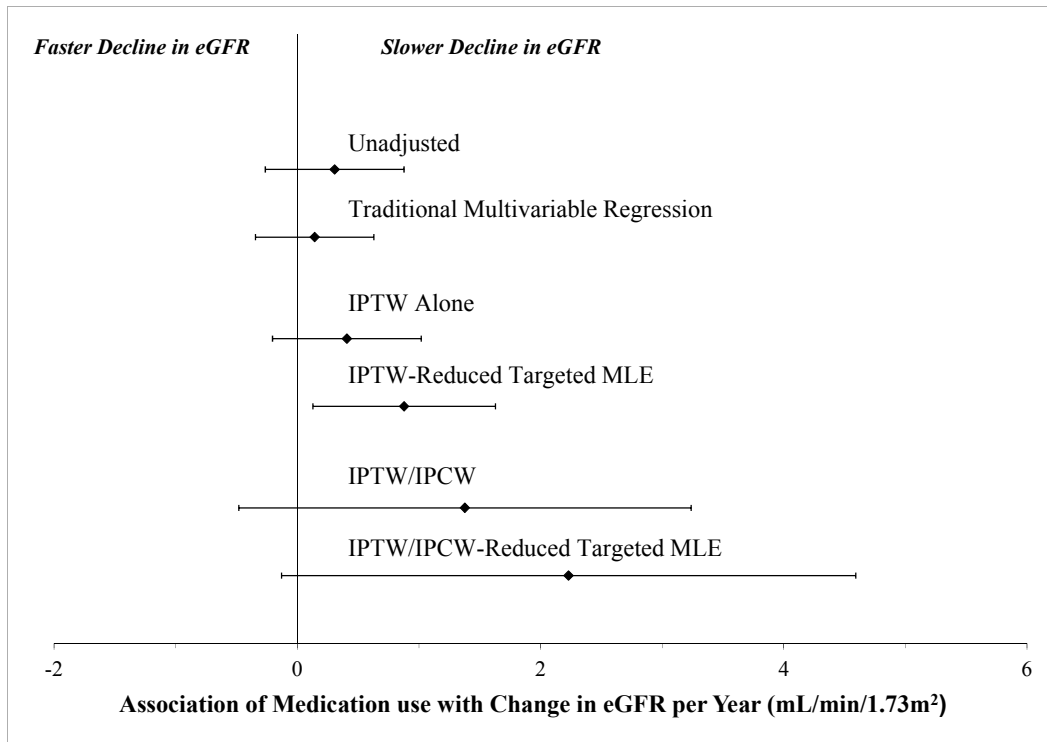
Faster Decline in eGFR

Slower Decline in eGFR

Unadjusted

Traditional Multivariable Regression

IPTW Alone

IPTW-Reduced Targeted MLE

IPTW/IPCW

IPTW/IPCW-Reduced Targeted MLE

-2
0
2
4
6

Association of Medication use with Change in eGFR per Year (mL/min/1.73m$^2$)